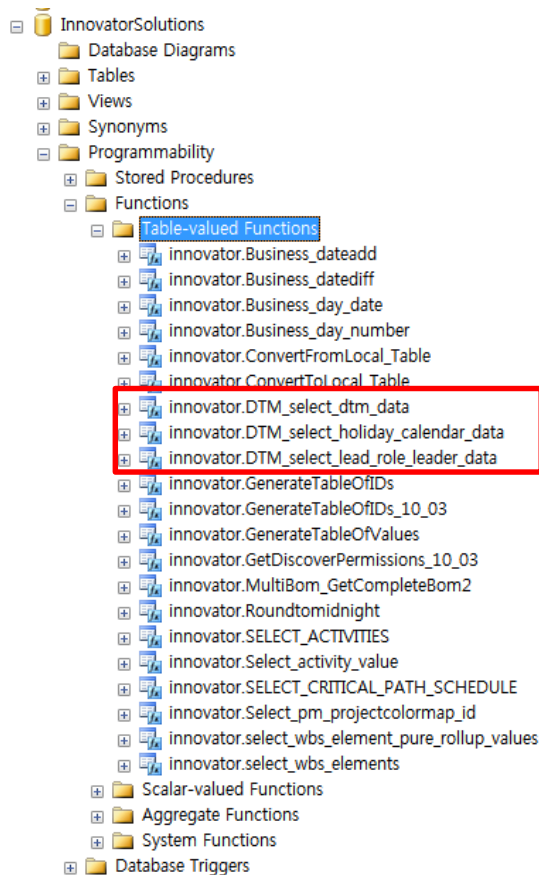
InnovatorSolutions
Database Diagrams
Tables
Views
Synonyms
Programmability
Stored Procedures
Functions
Table-valued Functions
innovator.Business_dateadd
innovator.Business_datediff
innovator.Business_day_date
innovator.Business_day_number
innovator.ConvertFromLocal_Table
innovator.ConvertToLocal_Table
innovator.DTM_select_dtm_data
innovator.DTM_select_holiday_calendar_data
innovator.DTM_select_lead_role_leader_data
innovator.GenerateTableOfIDs
innovator.GenerateTableOfIDs_10_03
innovator.GenerateTableOfValues
innovator.GetDiscoverPermissions_10_03
innovator.MultiBom_GetCompleteBom2
innovator.Roundtomidnight
innovator.SELECT_ACTIVITIES
innovator.Select_activity_value
innovator.SELECT_CRITICAL_PATH_SCHEDULE
innovator.Select_pm_projectcolormap_id
innovator.select_wbs_element_pure_rollup_values
innovator.select_wbs_elements
Scalar-valued Functions
Aggregate Functions
System Functions
Database Triggers